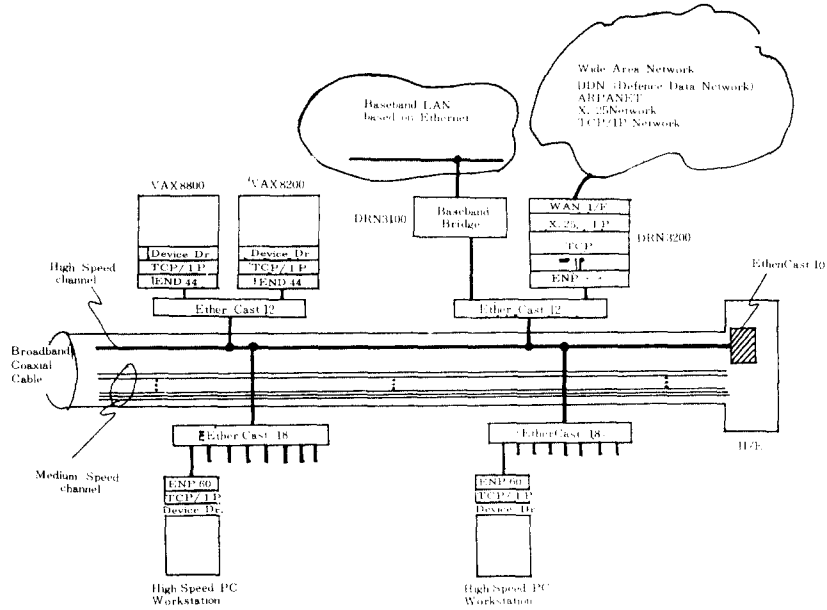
Wide Area Network
DDN (Defence Data Network)
ARPANET
X.25Network
TCP/IP Network

Baseband LAN
based on Ethernet

VAX8800

VAX8200

Device Dr
TCP/IP
END 44

Device Dr
TCP/IP
END 44

DRN3100

Baseband
Bridge

WAN I/F
X.25, IP
TCP
IP
ENP

DRN3200

High Speed
channel

EtherCast 10

Ether Cast 12

Ether Cast 12

Broadband
Coaxial
Cable

EtherCast 18

EtherCast 18

Medium Speed
channel

H/E

ENP 60
TCP/IP
Device Dr.

ENP 60
TCP/IP
Device Dr.

High Speed PC
Workstation

High Speed PC
Workstation